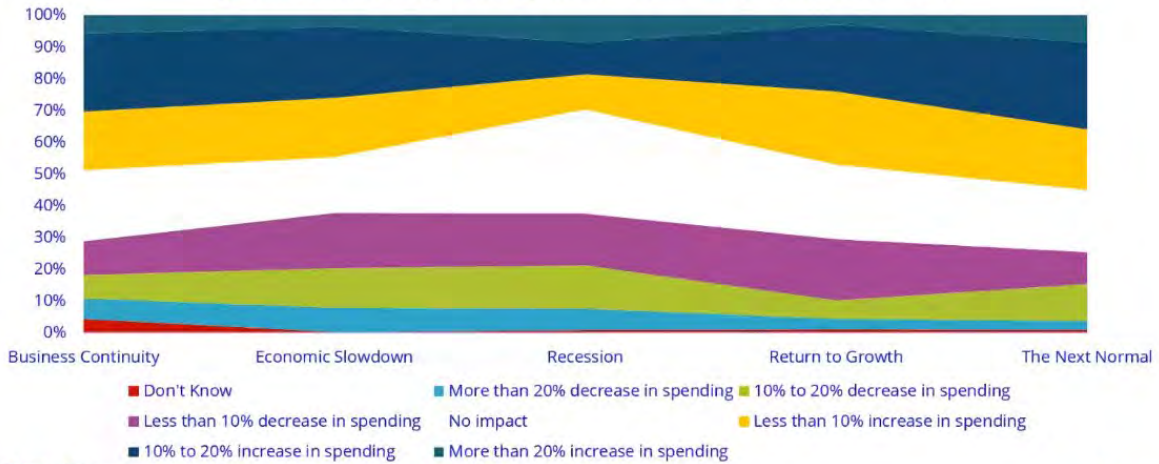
100%
90%
80%
70%
60%
50%
40%
30%
20%
10%
0%

Business Continuity
Economic Slowdown
Recession
Return to Growth
The Next Normal

Don't Know
More than 20% decrease in spending
10% to 20% decrease in spending
Less than 10% decrease in spending
No impact
Less than 10% increase in spending
10% to 20% increase in spending
More than 20% increase in spending